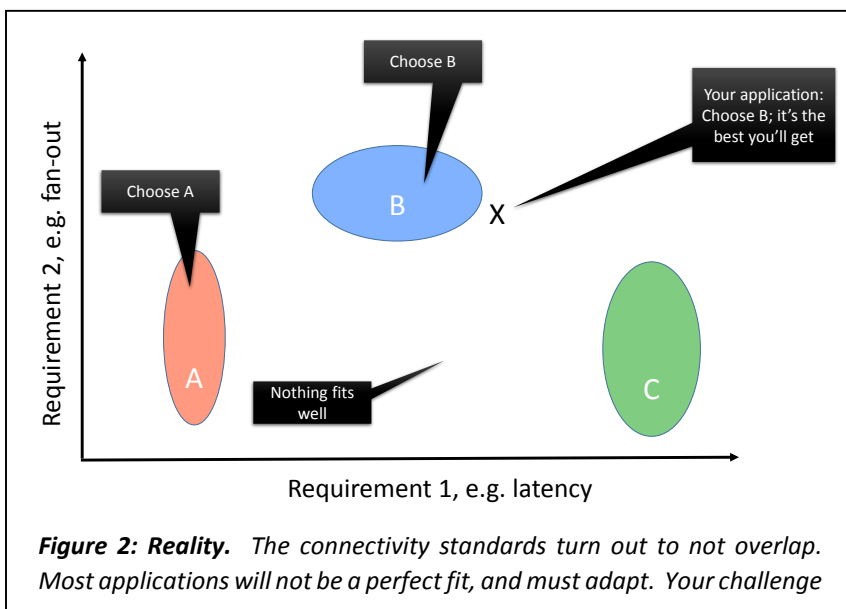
Choose B

Your application: Choose B; it's the best you'll get

Choose A

B

X

Requirement 2, e.g. fan-out

A

Nothing fits well

C

Requirement 1, e.g. latency

***Figure 2: Reality.*** *The connectivity standards turn out to not overlap. Most applications will not be a perfect fit, and must adapt. Your challenge*